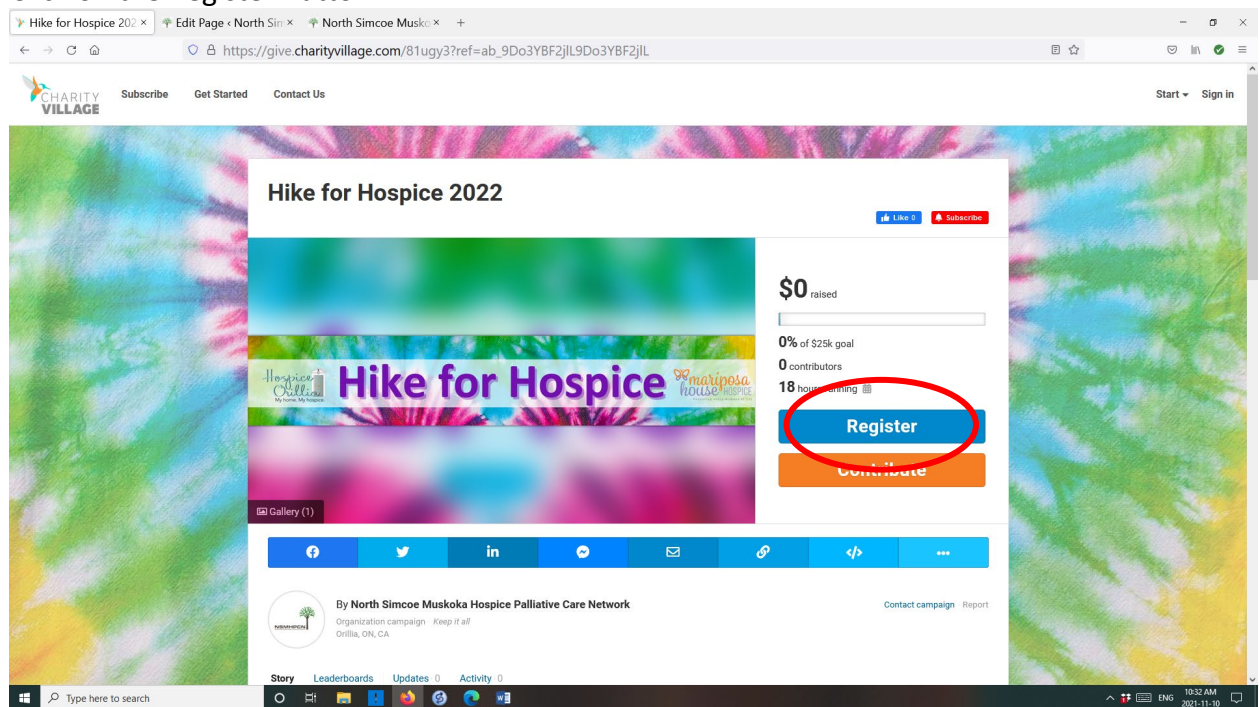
Hike for Hospice 202 × | Edit Page ‹ North Sim × | North Simcoe Musko × | +

https://give.charityvillage.com/81ugy3?ref=ab_9Do3YBF2jIL9Do3YBF2jIL

CHARITY VILLAGE | Subscribe | Get Started | Contact Us | Start | Sign in

Hike for Hospice 2022

Like 0 | Subscribe

Hospice Orillia My home. My hospice. Hike for Hospice mariposa house HOSPICE

Gallery (1)

$0 raised

0% of $25k goal

0 contributors

18 hours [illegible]ning

Register

Contribute

By North Simcoe Muskoka Hospice Palliative Care Network

Organization campaign Keep it all

Orillia, ON, CA

Contact campaign | Report

Story | Leaderboards | Updates 0 | Activity 0

Type here to search

ENG 10:32 AM 2021-11-10